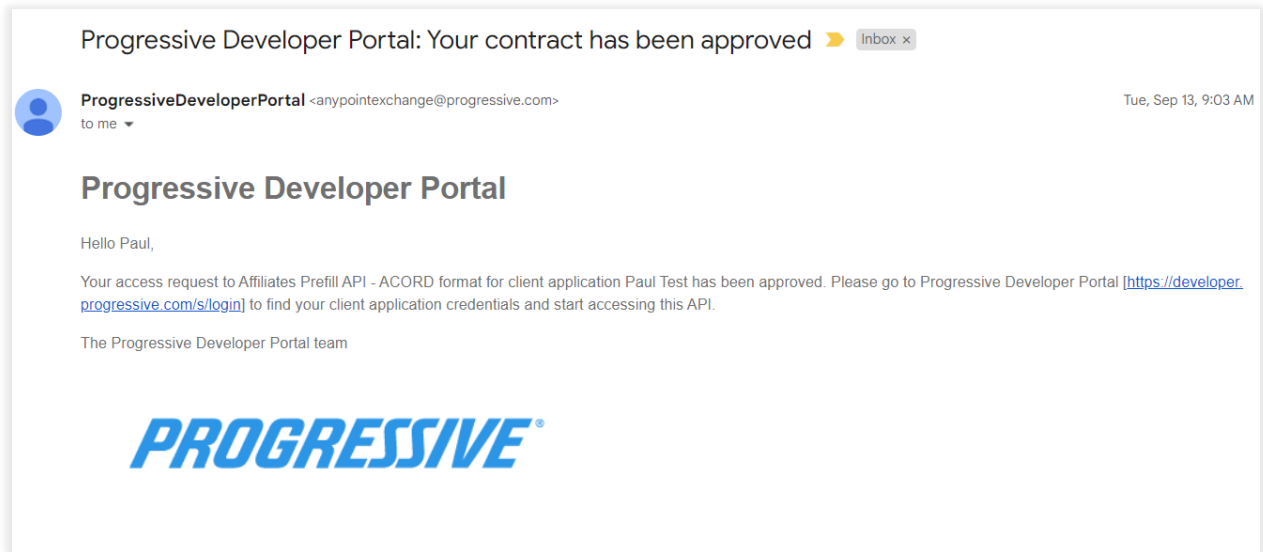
Progressive Developer Portal: Your contract has been approved Inbox ×

ProgressiveDeveloperPortal <anypointexchange@progressive.com>
to me

Tue, Sep 13, 9:03 AM

Progressive Developer Portal

Hello Paul,

Your access request to Affiliates Prefill API - ACORD format for client application Paul Test has been approved. Please go to Progressive Developer Portal [https://developer.progressive.com/s/login] to find your client application credentials and start accessing this API.

The Progressive Developer Portal team

PROGRESSIVE®